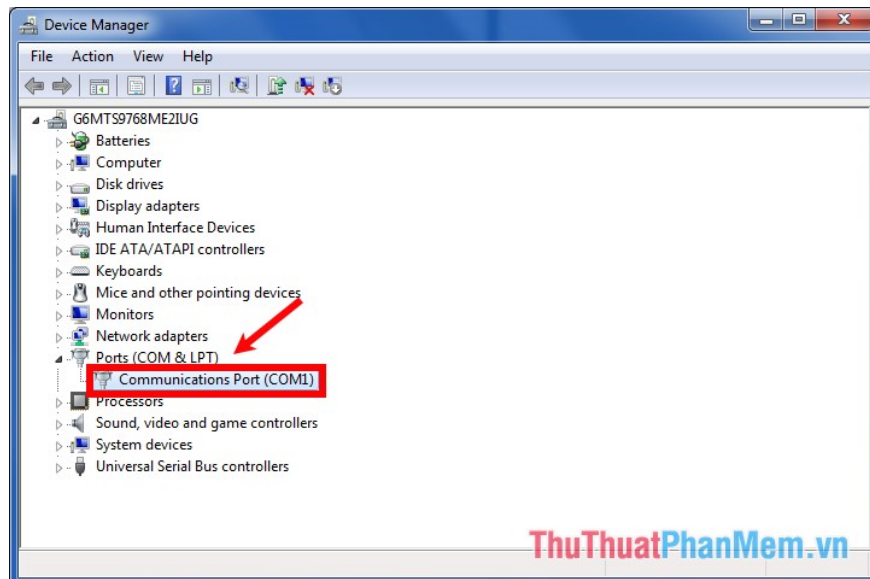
Device Manager

File Action View Help

G6MTS9768ME2IUG
Batteries
Computer
Disk drives
Display adapters
Human Interface Devices
IDE ATA/ATAPI controllers
Keyboards
Mice and other pointing devices
Monitors
Network adapters
Ports (COM & LPT)
Communications Port (COM1)
Processors
Sound, video and game controllers
System devices
Universal Serial Bus controllers

ThuThuatPhanMem.vn